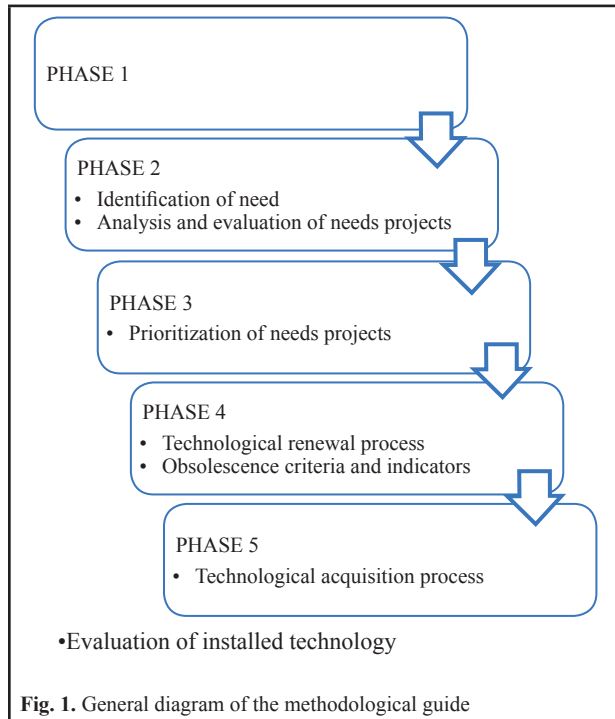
PHASE 1

PHASE 2

• Identification of need
• Analysis and evaluation of needs projects

PHASE 3

• Prioritization of needs projects

PHASE 4

• Technological renewal process
• Obsolescence criteria and indicators

PHASE 5

• Technological acquisition process

•Evaluation of installed technology

**Fig. 1.** General diagram of the methodological guide